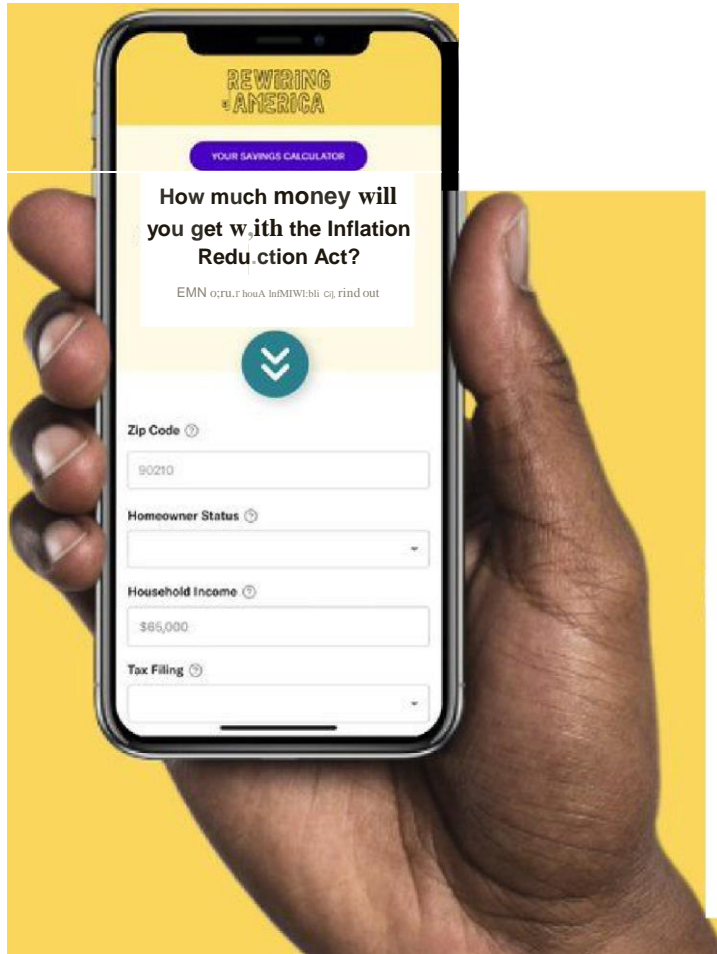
REWIRING AMERICA

YOUR SAVINGS CALCULATOR

How much money will you get with the Inflation Reduction Act?

EMN o;ru.r houA lnfMIWl:bli Cij, rind out

Zip Code

90210

Homeowner Status

Household Income

$65,000

Tax Filing